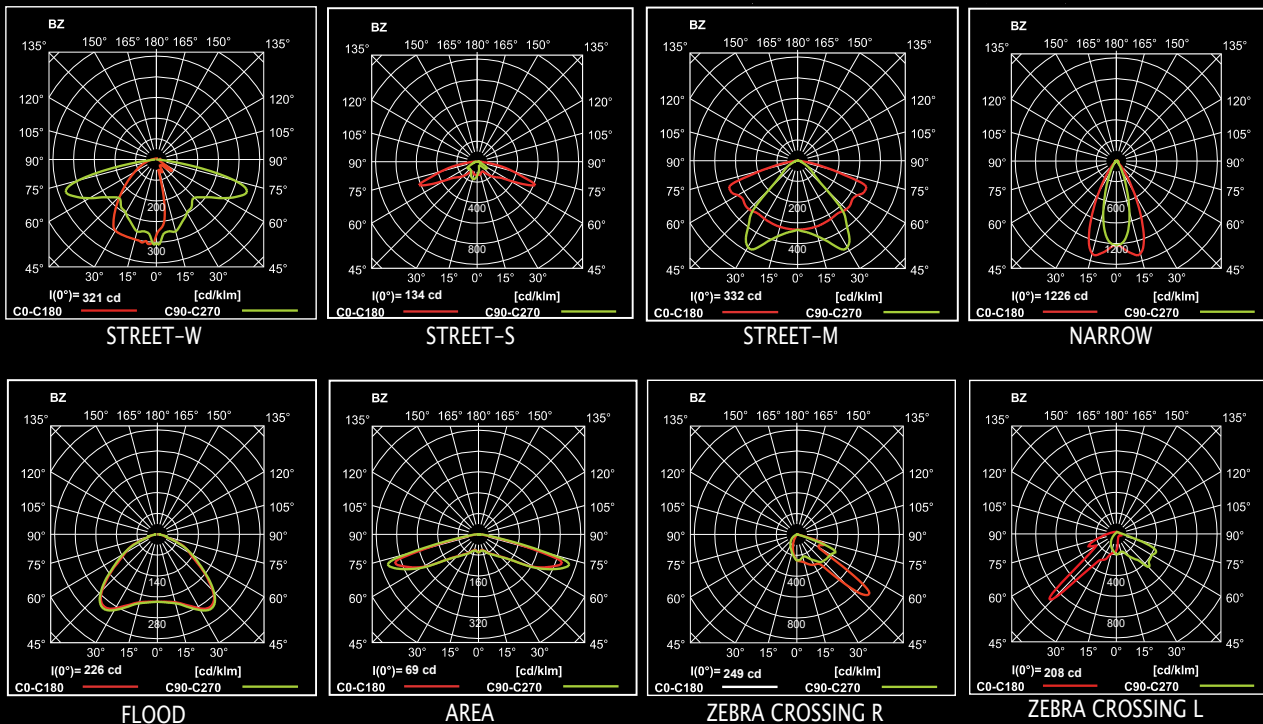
BZ
135° 150° 165° 180° 165° 150° 135°
120° 120°
105° 105°
90° 90°
75° 75°
60° 60°
45° 45°
200
300
30° 15° 0° 15° 30°
I(0°)= 321 cd [cd/klm]
C0-C180 C90-C270
STREET-W

BZ
135° 150° 165° 180° 165° 150° 135°
120° 120°
105° 105°
90° 90°
75° 75°
60° 60°
45° 45°
400
800
30° 15° 0° 15° 30°
I(0°)= 134 cd [cd/klm]
C0-C180 C90-C270
STREET-S

BZ
135° 150° 165° 180° 165° 150° 135°
120° 120°
105° 105°
90° 90°
75° 75°
60° 60°
45° 45°
200
400
30° 15° 0° 15° 30°
I(0°)= 332 cd [cd/klm]
C0-C180 C90-C270
STREET-M

BZ
135° 150° 165° 180° 165° 150° 135°
120° 120°
105° 105°
90° 90°
75° 75°
60° 60°
45° 45°
600
1200
30° 15° 0° 15° 30°
I(0°)= 1226 cd [cd/klm]
C0-C180 C90-C270
NARROW

BZ
135° 150° 165° 180° 165° 150° 135°
120° 120°
105° 105°
90° 90°
75° 75°
60° 60°
45° 45°
140
280
30° 15° 0° 15° 30°
I(0°)= 226 cd [cd/klm]
C0-C180 C90-C270
FLOOD

BZ
135° 150° 165° 180° 165° 150° 135°
120° 120°
105° 105°
90° 90°
75° 75°
60° 60°
45° 45°
160
320
30° 15° 0° 15° 30°
I(0°)= 69 cd [cd/klm]
C0-C180 C90-C270
AREA

BZ
135° 150° 165° 180° 165° 150° 135°
120° 120°
105° 105°
90° 90°
75° 75°
60° 60°
45° 45°
400
800
30° 15° 0° 15° 30°
I(0°)= 249 cd [cd/klm]
C0-C180 C90-C270
ZEBRA CROSSING R

BZ
135° 150° 165° 180° 165° 150° 135°
120° 120°
105° 105°
90° 90°
75° 75°
60° 60°
45° 45°
400
800
30° 15° 0° 15° 30°
I(0°)= 208 cd [cd/klm]
C0-C180 C90-C270
ZEBRA CROSSING L